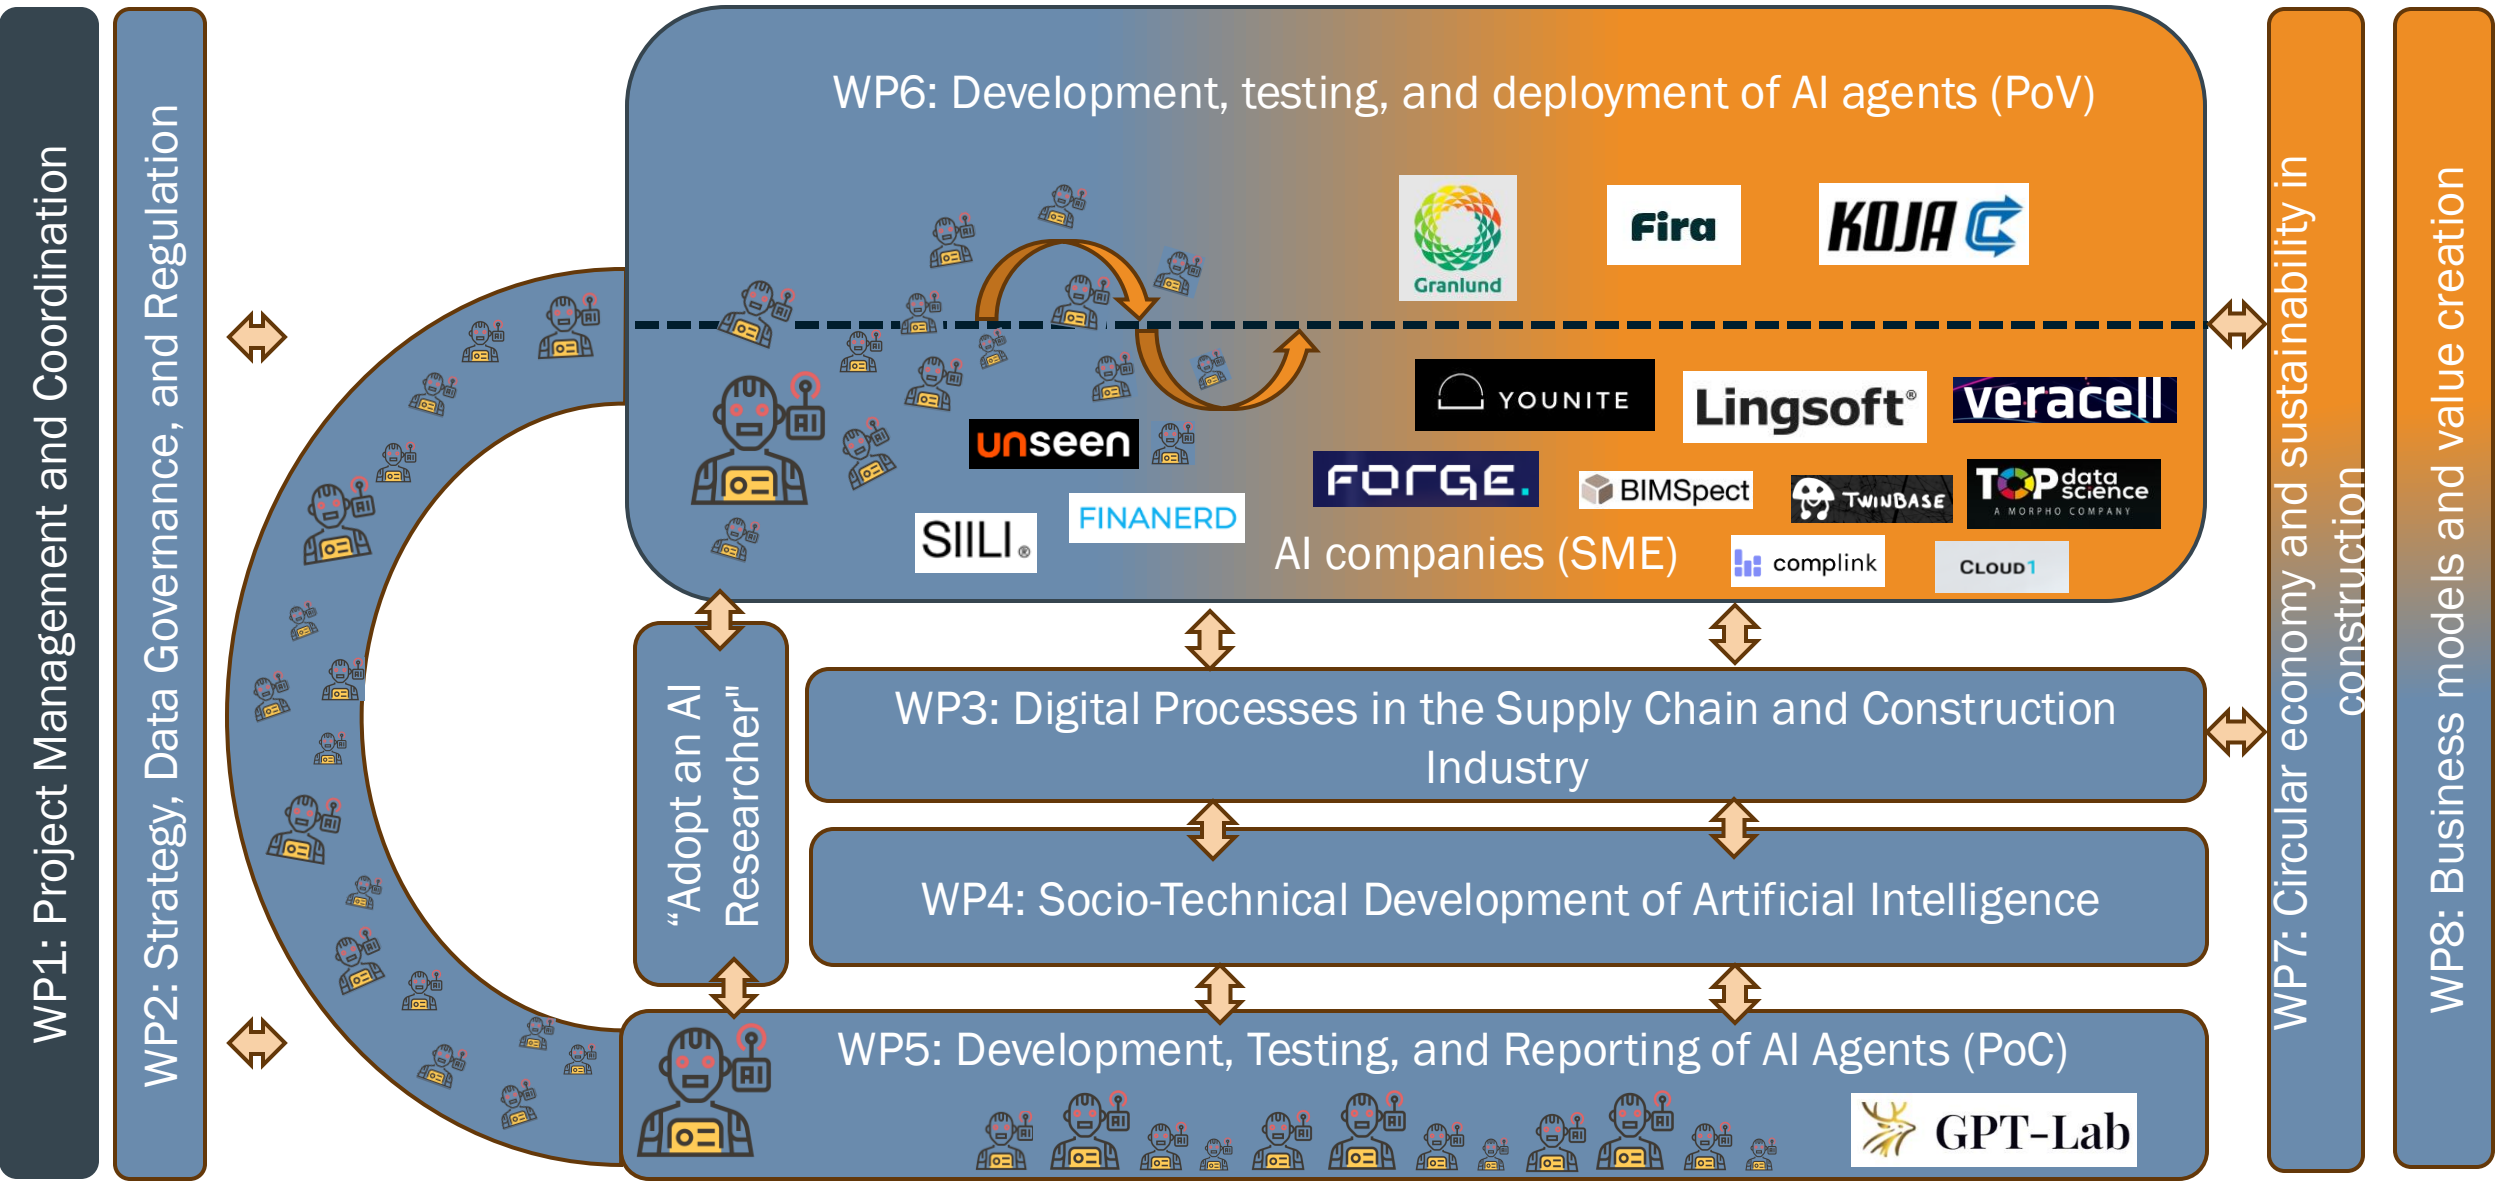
WP1: Project Management and Coordination

WP2: Strategy, Data Governance, and Regulation

WP6: Development, testing, and deployment of AI agents (PoV)

Granlund

Fira

KOJA

YOUNITE

Lingsoft®

veracell

unseen

FORGE.

BIMSpect

TWINBASE

TOP data science A MORPHO COMPANY

SIILI.

FINANERD

AI companies (SME)

complink

CLOUD1

"Adopt an AI Researcher"

WP3: Digital Processes in the Supply Chain and Construction Industry

WP4: Socio-Technical Development of Artificial Intelligence

WP5: Development, Testing, and Reporting of AI Agents (PoC)

GPT-Lab

WP7: Circular economy and sustainability in construction

WP8: Business models and value creation